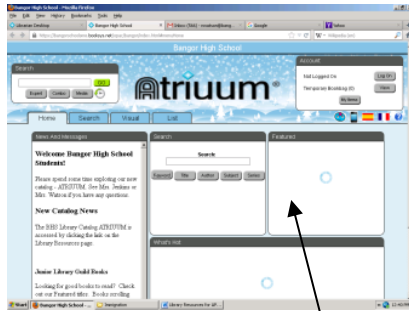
Bangor High School - Mozilla Firefox
File Edit View History Bookmarks Tools Help
Librarian Desktop | Bangor High School | Inbox (564) - | Google | Yahoo
http://bangorschools.booksys.net/opac/banghs/index.html#menuHome
Bangor High School

Search
GO
Expert Codes Media

Atriuum

Account
Not Logged On Log In
Temporary Bookbag (0) View
My Items

Home Search Visual List

News And Messages
Welcome Bangor High School Students!
Please spend some time exploring our new catalog - ATRIUUM. See Mrs. Jenkins or Mrs. Watson if you have any questions.
New Catalog News
The BHS Library Catalog ATRIUUM is accessed by clicking the link on the Library Resources page.
Junior Library Guild Books
Looking for good books to read? Check out our Featured titles. Books scrolling

Search
Search
Keyword Title Author Subject Series

Featured

What's Hot

Start | Bangor High School - ... | Inspiration | Library Resources for all...